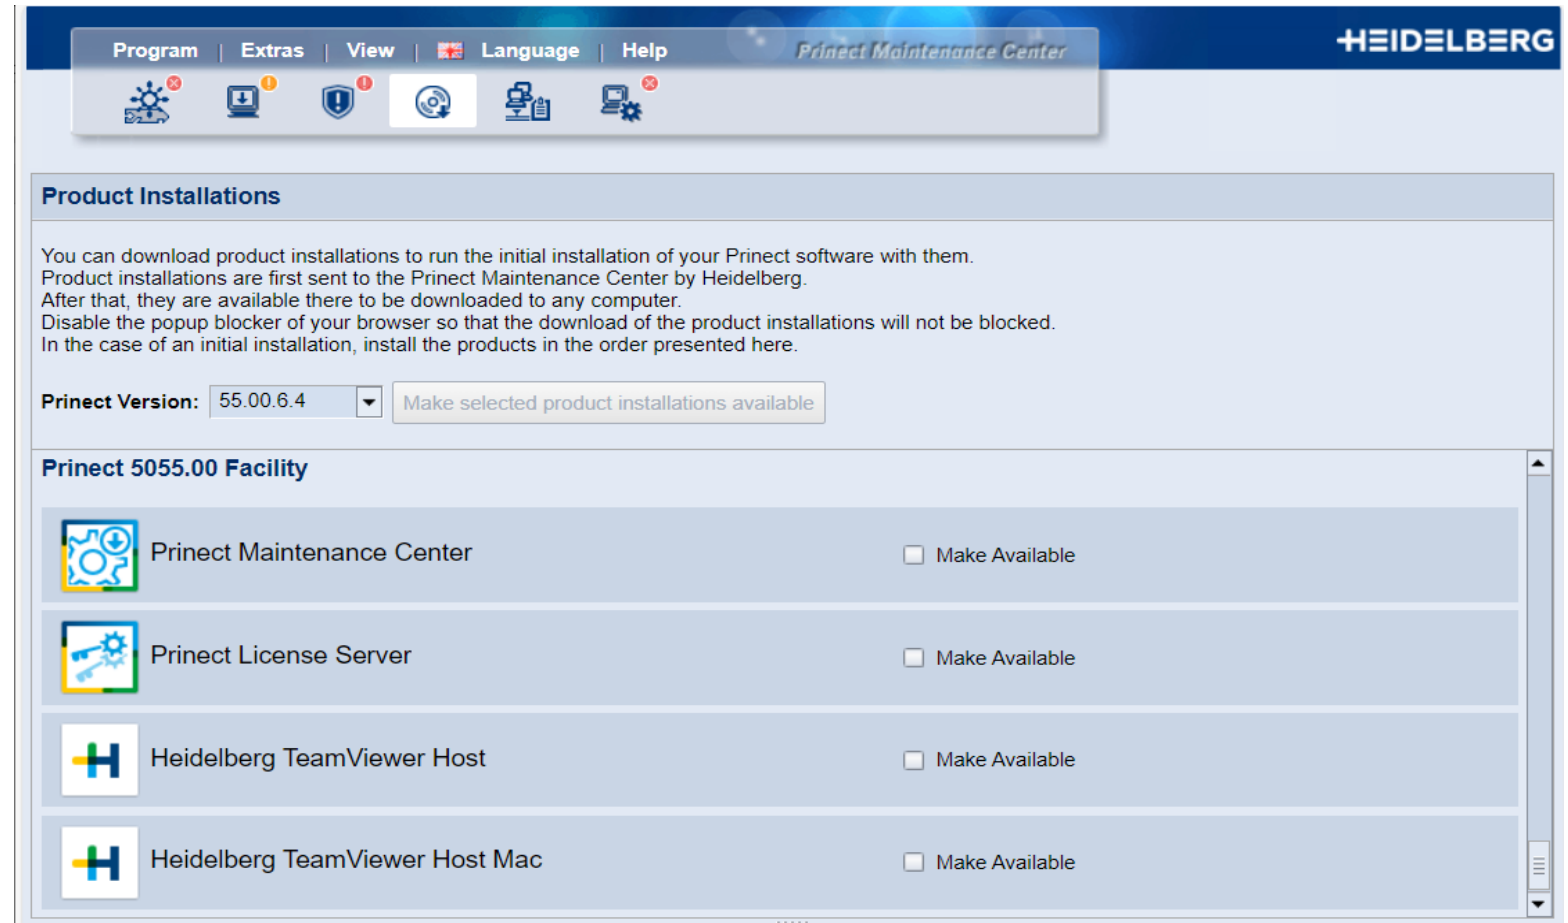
Program | Extras | View | Language | Help

Prinect Maintenance Center

HEIDELBERG

Product Installations

You can download product installations to run the initial installation of your Prinect software with them.
Product installations are first sent to the Prinect Maintenance Center by Heidelberg.
After that, they are available there to be downloaded to any computer.
Disable the popup blocker of your browser so that the download of the product installations will not be blocked.
In the case of an initial installation, install the products in the order presented here.

Prinect Version: 55.00.6.4 Make selected product installations available

Prinect 5055.00 Facility

Prinect Maintenance Center Make Available

Prinect License Server Make Available

Heidelberg TeamViewer Host Make Available

Heidelberg TeamViewer Host Mac Make Available